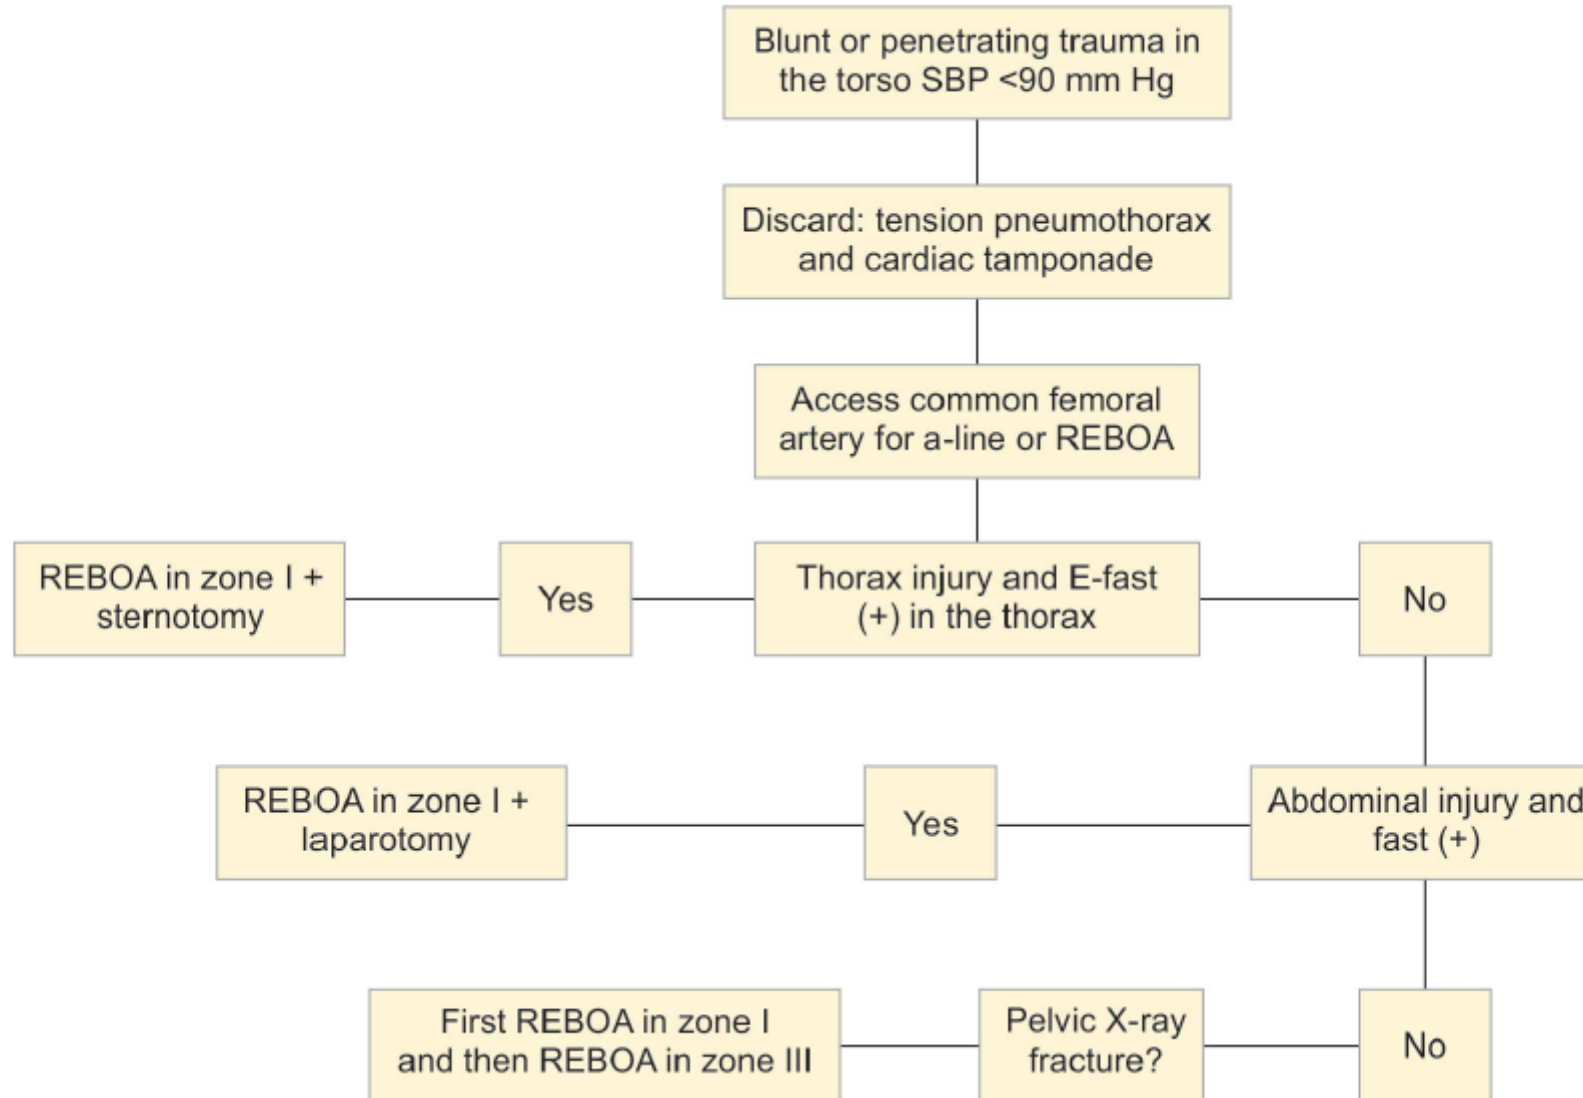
Blunt or penetrating trauma in the torso SBP <90 mm Hg

Discard: tension pneumothorax and cardiac tamponade

Access common femoral artery for a-line or REBOA

REBOA in zone I + sternotomy

Yes

Thorax injury and E-fast (+) in the thorax

No

REBOA in zone I + laparotomy

Yes

Abdominal injury and fast (+)

First REBOA in zone I and then REBOA in zone III

Pelvic X-ray fracture?

No